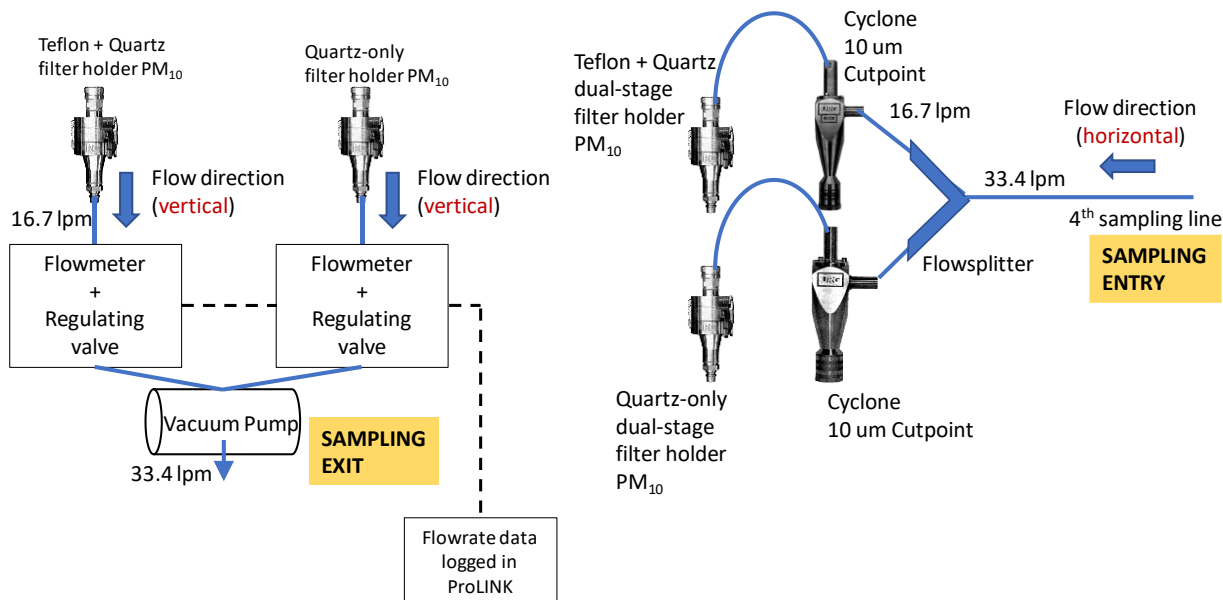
Teflon + Quartz filter holder PM$_{10}$

Quartz-only filter holder PM$_{10}$

Flow direction (vertical)

Flow direction (vertical)

16.7 lpm

Flowmeter + Regulating valve

Flowmeter + Regulating valve

Vacuum Pump

33.4 lpm

SAMPLING EXIT

Flowrate data logged in ProLINK

Teflon + Quartz dual-stage filter holder PM$_{10}$

Cyclone 10 um Cutpoint

16.7 lpm

Flow direction (horizontal)

33.4 lpm

4$^{th}$ sampling line

Flowsplitter

SAMPLING ENTRY

Quartz-only dual-stage filter holder PM$_{10}$

Cyclone 10 um Cutpoint